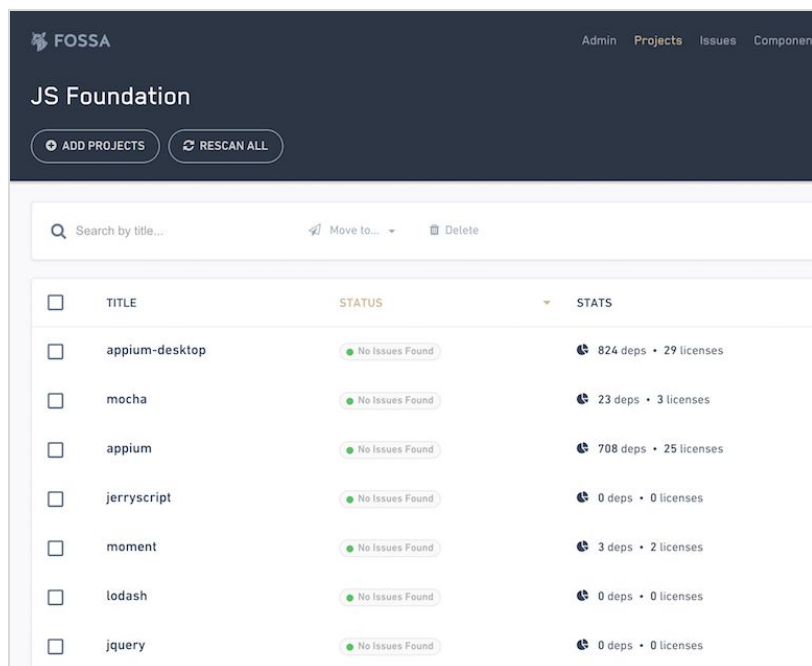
FOSSA

Admin Projects Issues Componen

JS Foundation

ADD PROJECTS RESCAN ALL

Search by title... Move to... Delete

| | TITLE | STATUS | STATS |
|---|---|---|---|
| | appium-desktop | No Issues Found | 824 deps • 29 licenses |
| | mocha | No Issues Found | 23 deps • 3 licenses |
| | appium | No Issues Found | 708 deps • 25 licenses |
| | jerryscript | No Issues Found | 0 deps • 0 licenses |
| | moment | No Issues Found | 3 deps • 2 licenses |
| | lodash | No Issues Found | 0 deps • 0 licenses |
| | jquery | No Issues Found | 0 deps • 0 licenses |